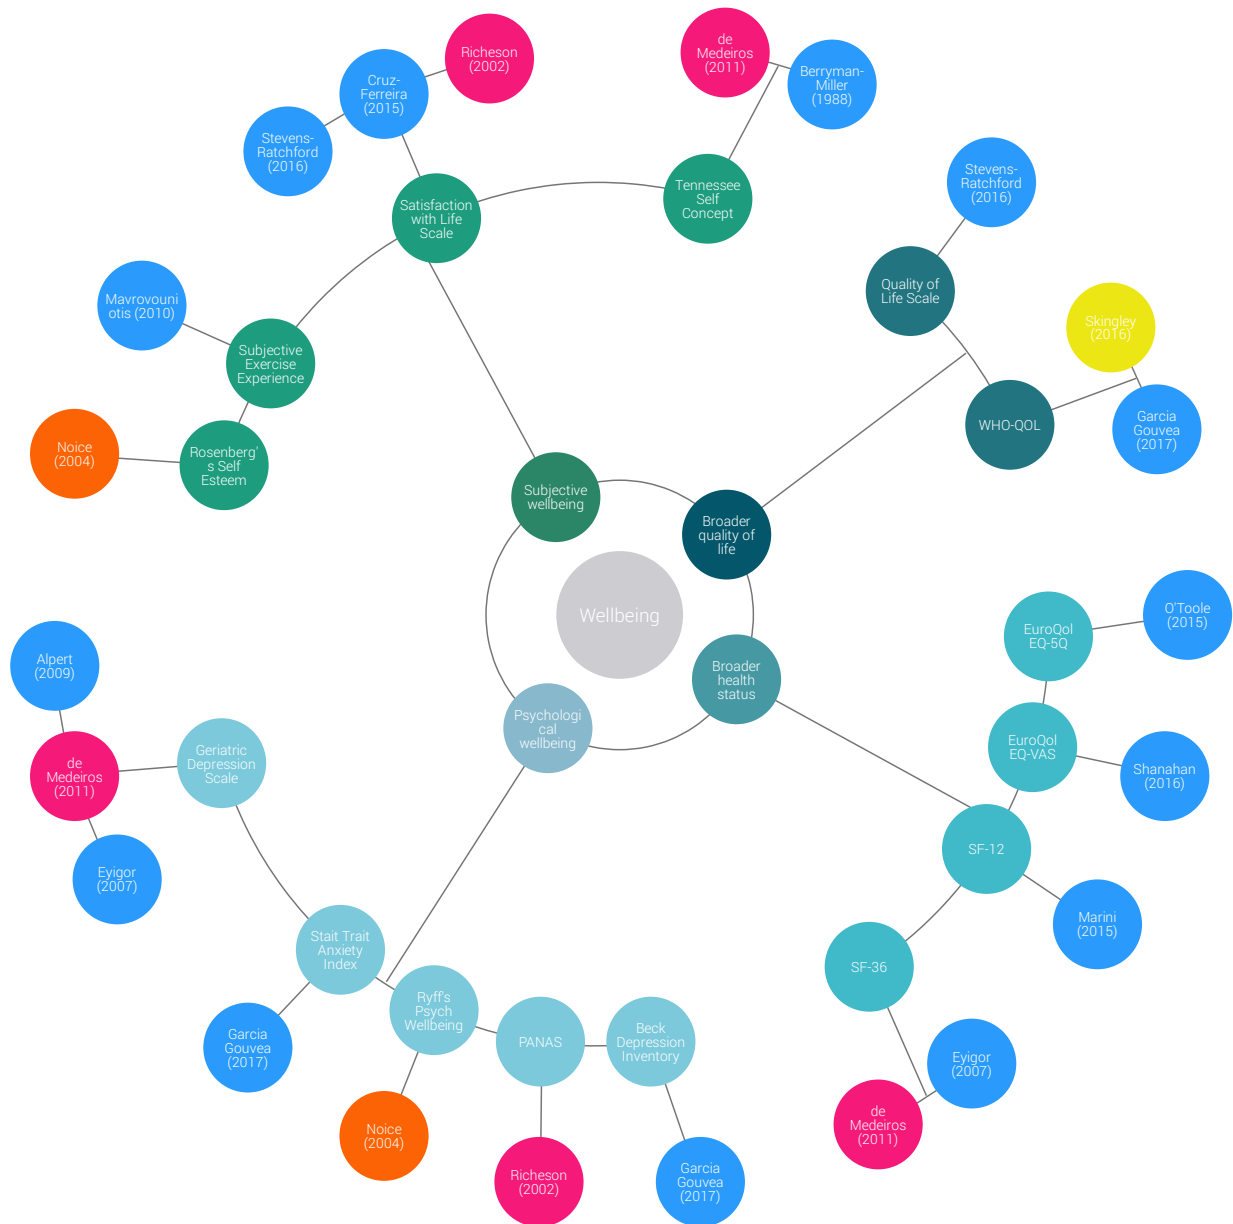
Wellbeing

Subjective wellbeing

Satisfaction with Life Scale

Cruz-Ferreira (2015)

Richeson (2002)

Stevens-Ratchford (2016)

Tennessee Self Concept

de Medeiros (2011)

Berryman-Miller (1988)

Subjective Exercise Experience

Mavrovouniotis (2010)

Rosenberg's Self Esteem

Noice (2004)

Broader quality of life

Quality of Life Scale

Stevens-Ratchford (2016)

WHO-QOL

Skingley (2016)

Garcia Gouvea (2017)

Broader health status

EuroQol EQ-5Q

O'Toole (2015)

EuroQol EQ-VAS

Shanahan (2016)

SF-12

Marini (2015)

SF-36

Eyigor (2007)

de Medeiros (2011)

Psychological wellbeing

Geriatric Depression Scale

Alpert (2009)

de Medeiros (2011)

Eyigor (2007)

Stait Trait Anxiety Index

Garcia Gouvea (2017)

Ryff's Psych Wellbeing

Noice (2004)

PANAS

Richeson (2002)

Beck Depression Inventory

Garcia Gouvea (2017)